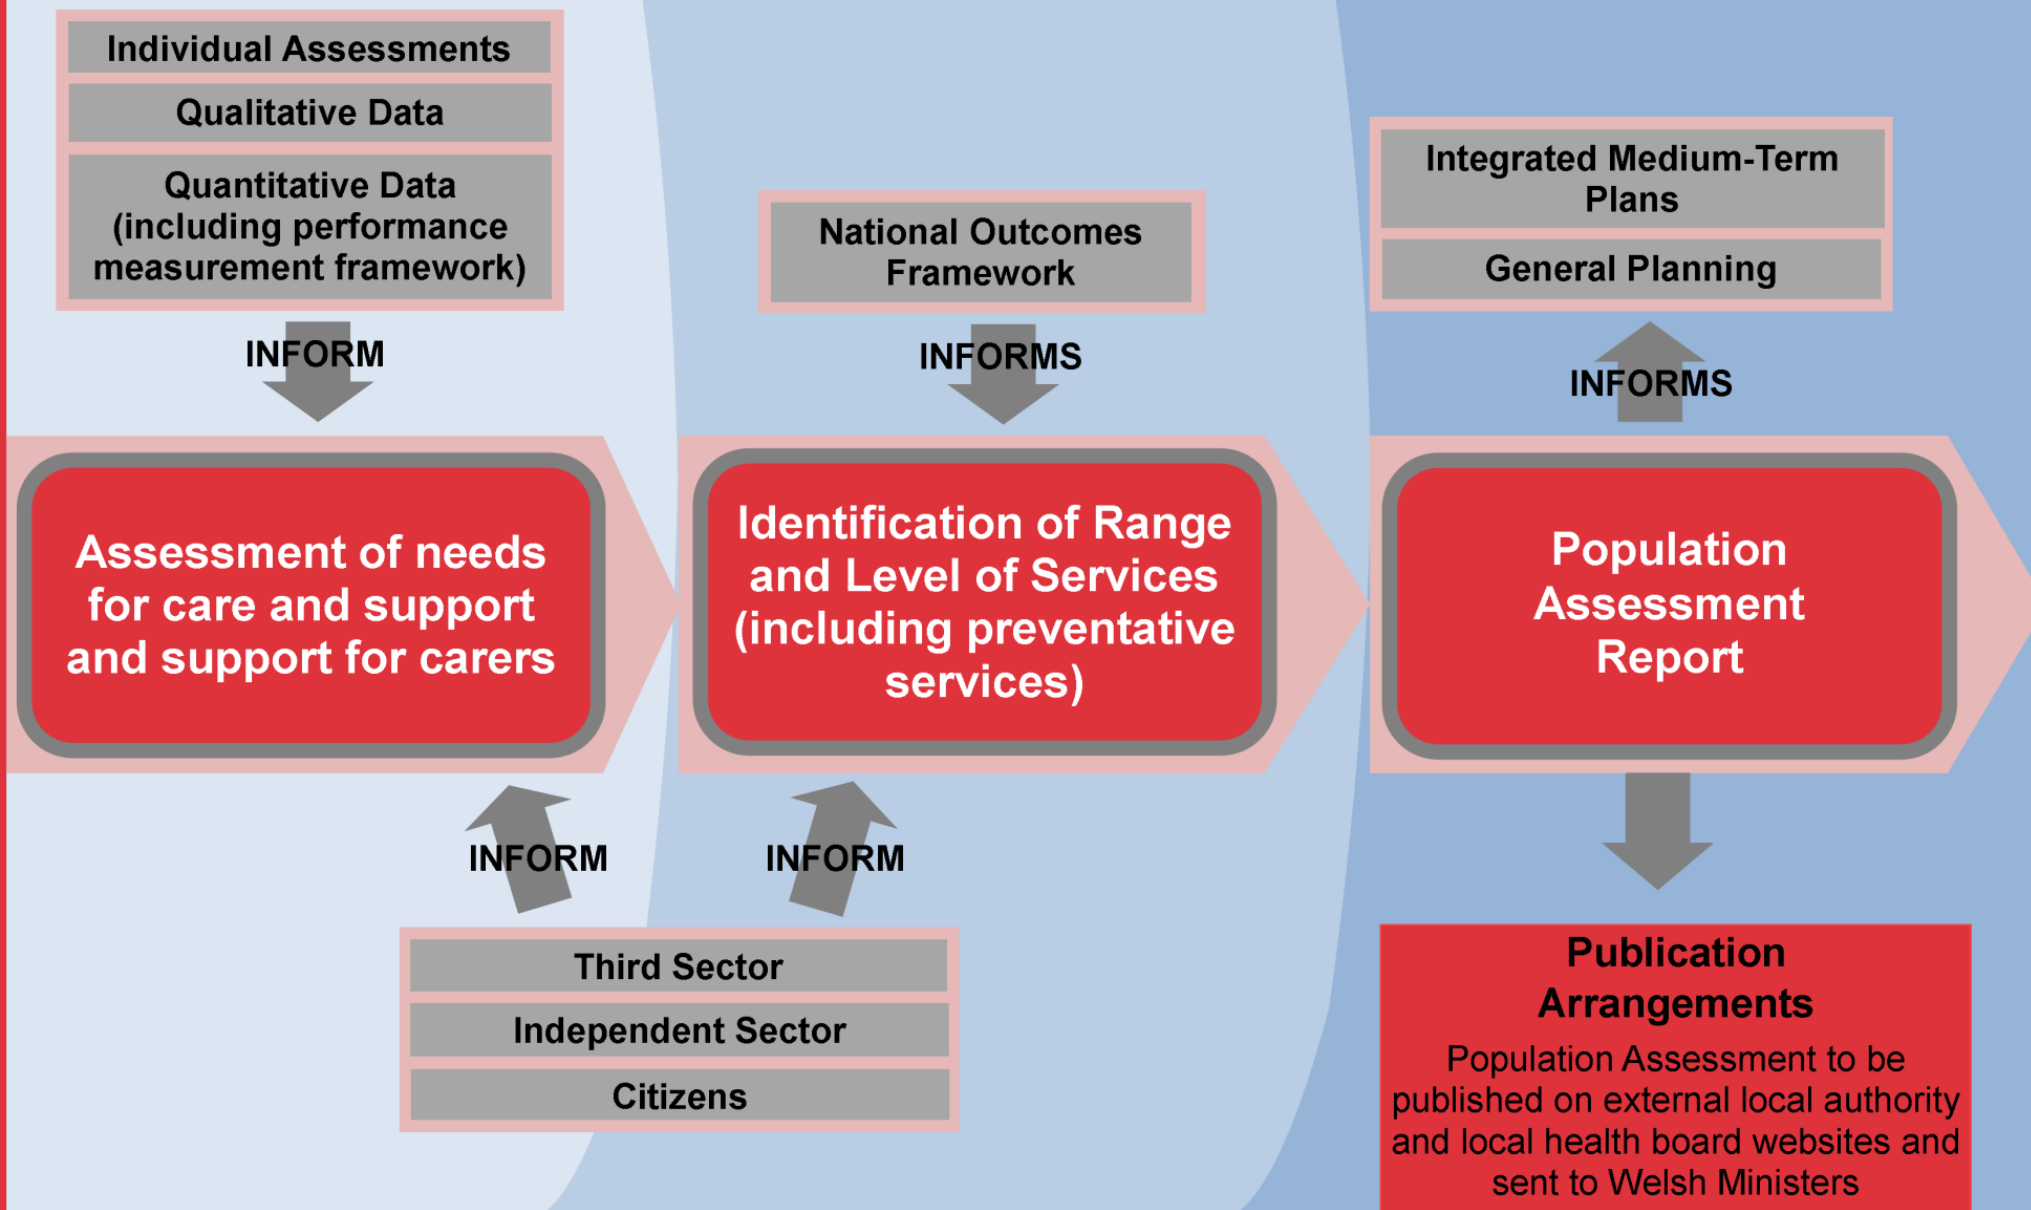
Individual Assessments

Qualitative Data

Quantitative Data (including performance measurement framework)

INFORM

Assessment of needs for care and support and support for carers

INFORM

INFORM

Third Sector

Independent Sector

Citizens

National Outcomes Framework

INFORMS

Identification of Range and Level of Services (including preventative services)

Integrated Medium-Term Plans

General Planning

INFORMS

Population Assessment Report

Publication Arrangements

Population Assessment to be published on external local authority and local health board websites and sent to Welsh Ministers